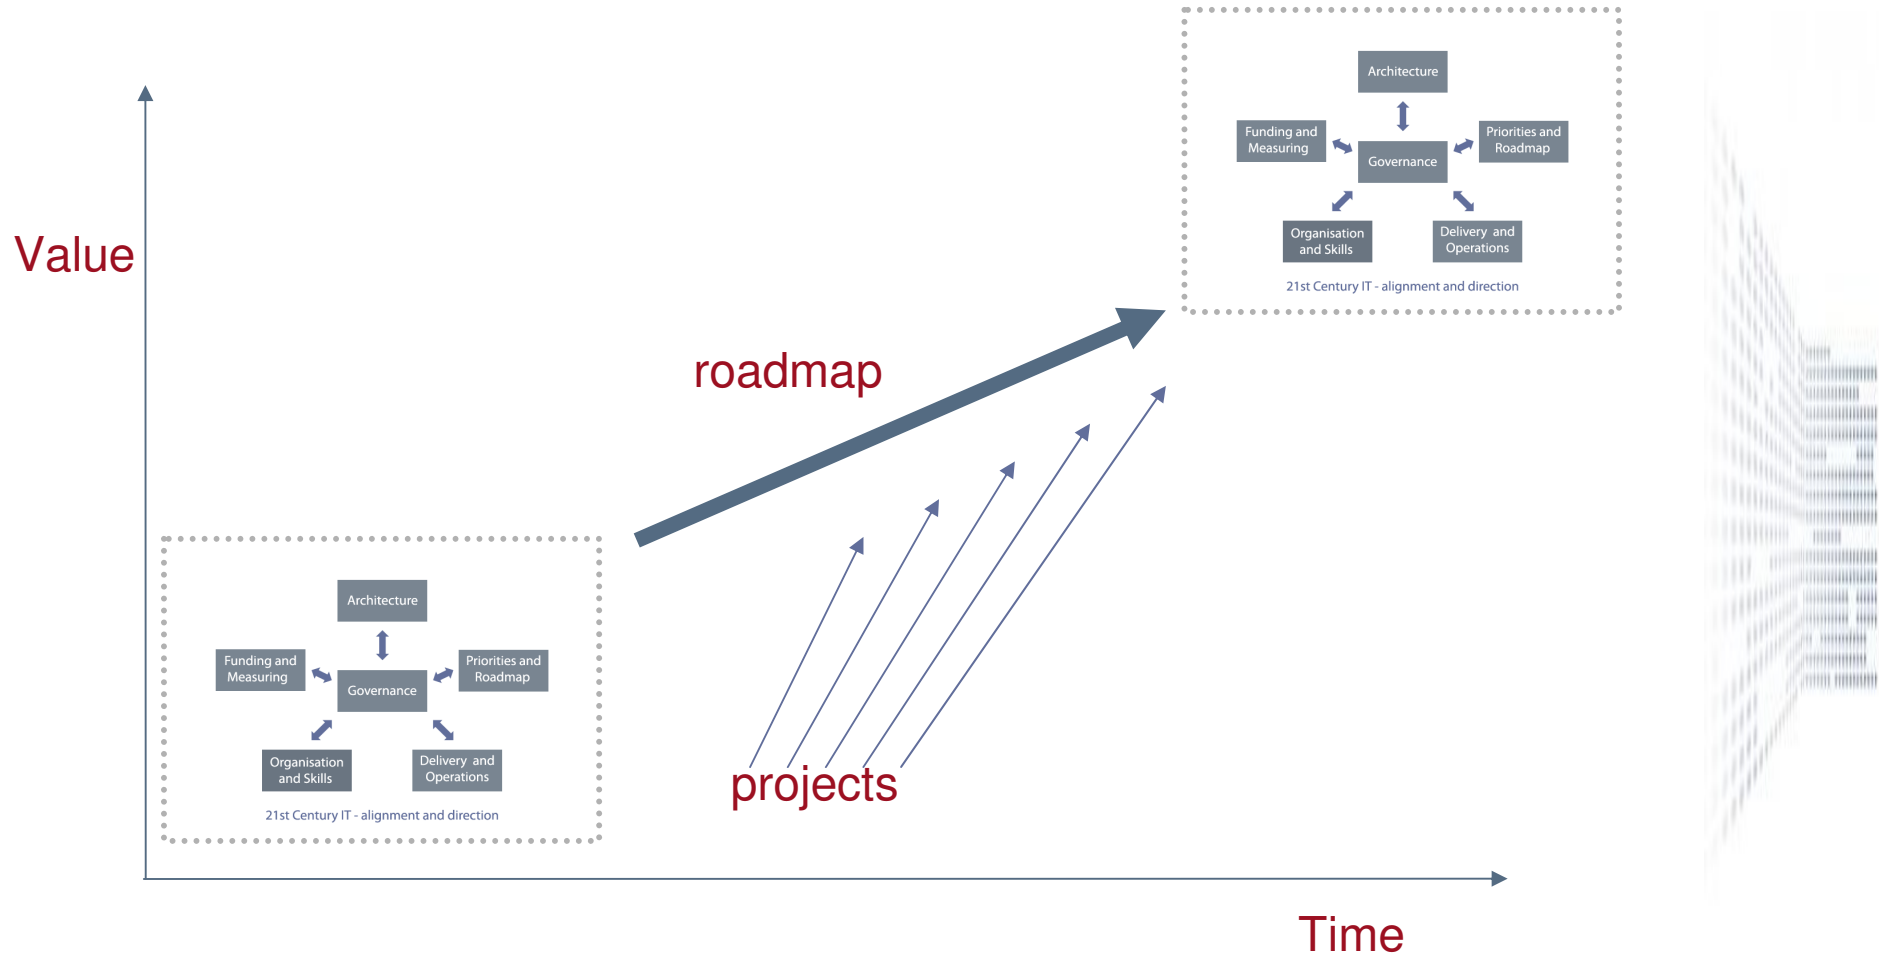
Architecture

Funding and Measuring

Governance

Priorities and Roadmap

Organisation and Skills

Delivery and Operations

21st Century IT - alignment and direction

Value

roadmap

Architecture

Funding and Measuring

Governance

Priorities and Roadmap

Organisation and Skills

Delivery and Operations

21st Century IT - alignment and direction

projects

Time